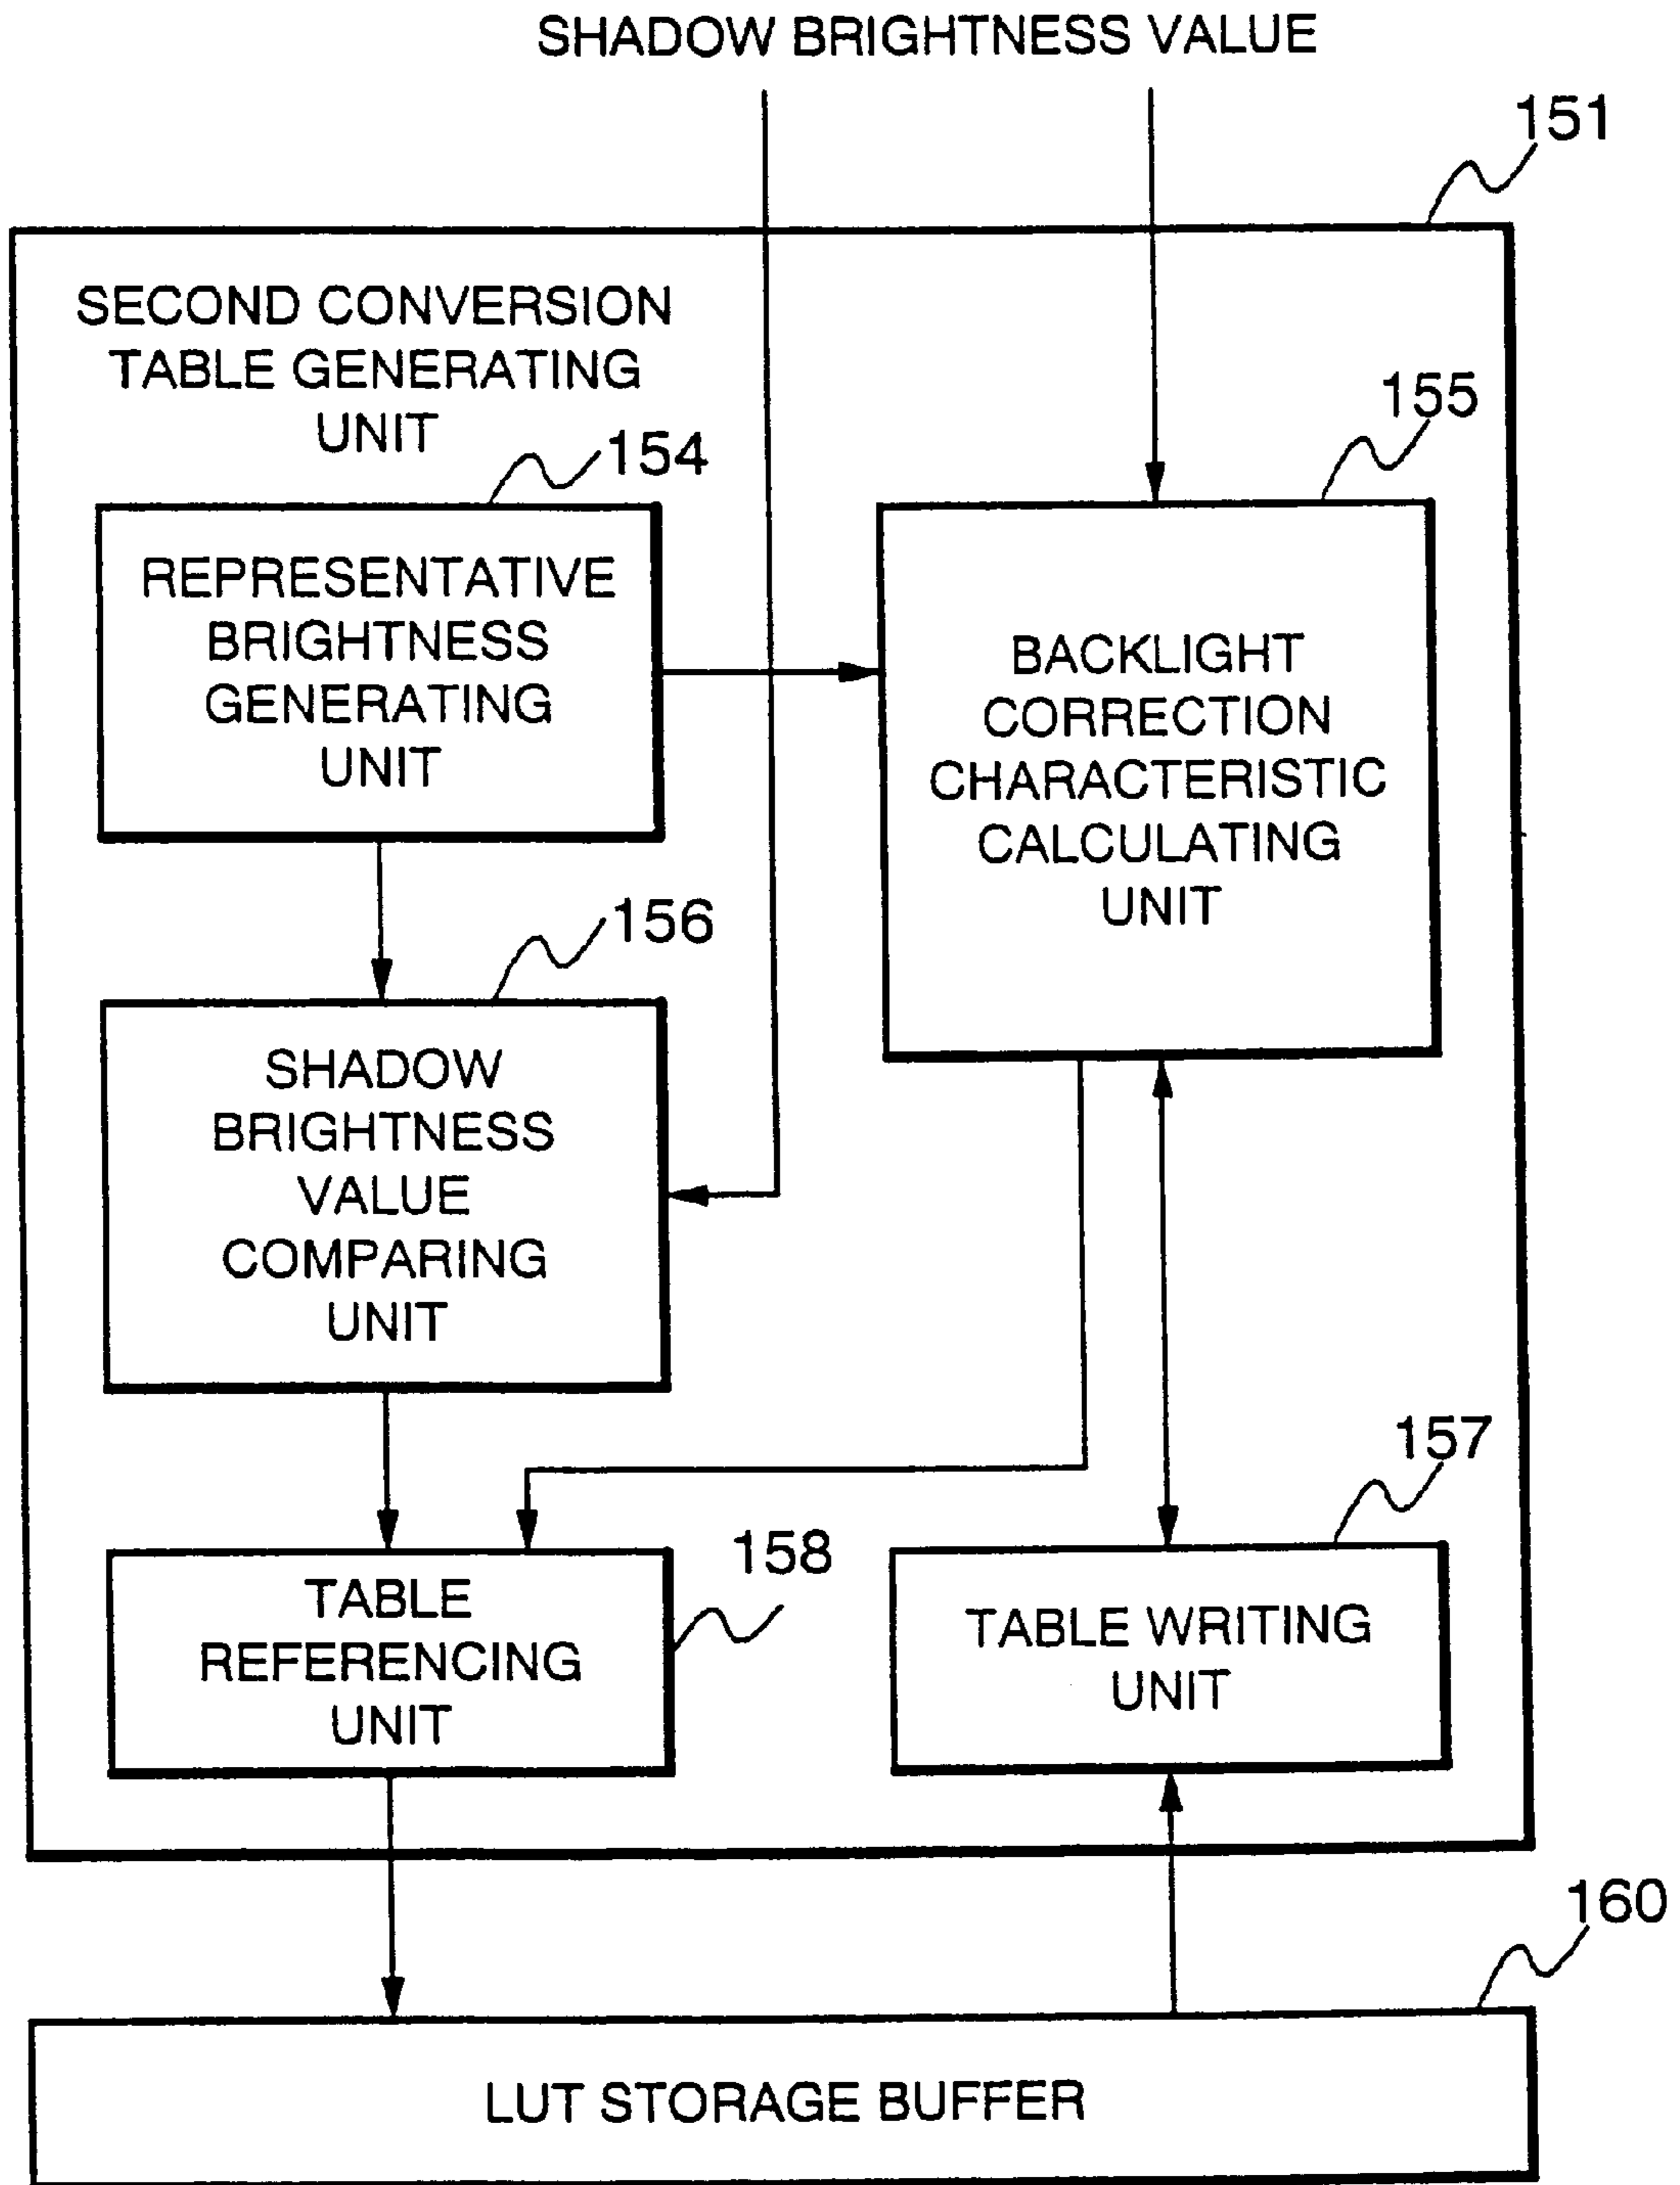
SHADOW BRIGHTNESS VALUE

151

SECOND CONVERSION TABLE GENERATING UNIT

154

REPRESENTATIVE BRIGHTNESS GENERATING UNIT

155

BACKLIGHT CORRECTION CHARACTERISTIC CALCULATING UNIT

156

SHADOW BRIGHTNESS VALUE COMPARING UNIT

157

158

TABLE REFERENCING UNIT

TABLE WRITING UNIT

160

LUT STORAGE BUFFER